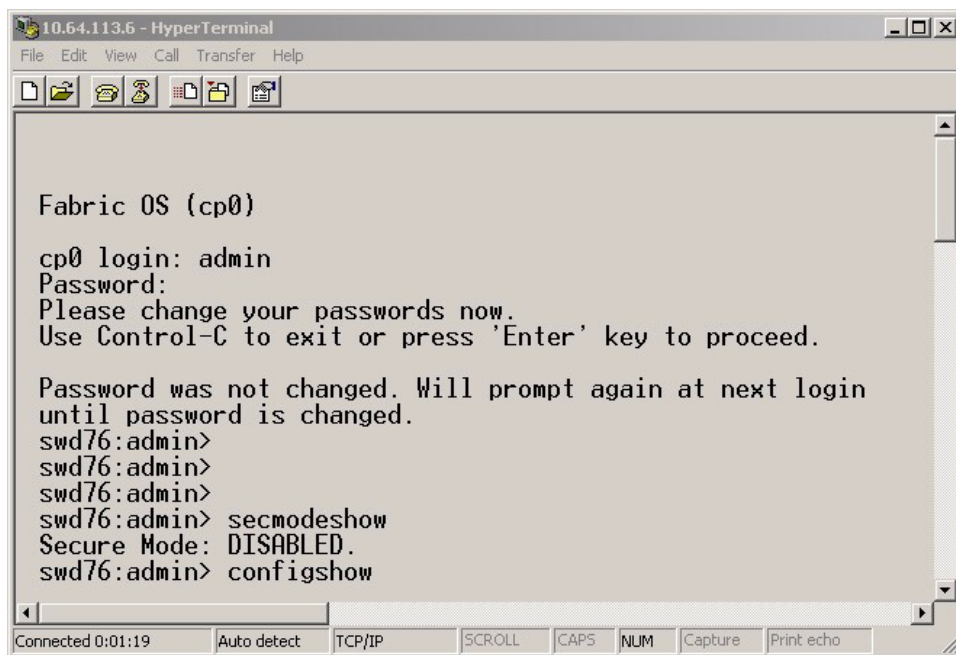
10.64.113.6 - HyperTerminal
File Edit View Call Transfer Help

Fabric OS (cp0)

cp0 login: admin
Password:
Please change your passwords now.
Use Control-C to exit or press 'Enter' key to proceed.

Password was not changed. Will prompt again at next login until password is changed.
swd76:admin>
swd76:admin>
swd76:admin>
swd76:admin> secmodeshow
Secure Mode: DISABLED.
swd76:admin> configshow

Connected 0:01:19 | Auto detect | TCP/IP | SCROLL | CAPS | NUM | Capture | Print echo